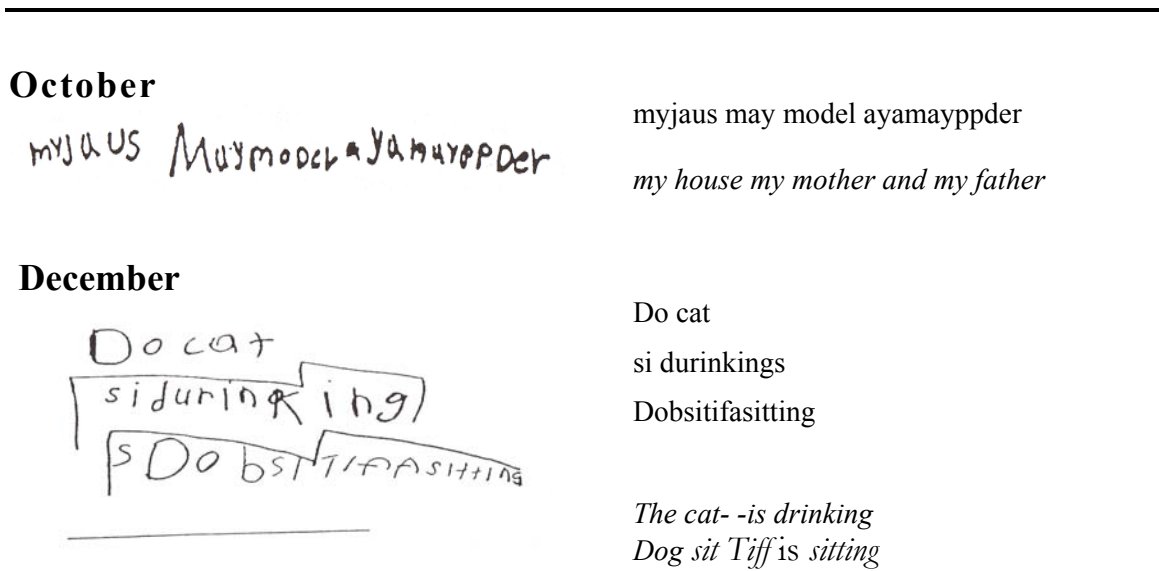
**October**

myjaus Maymodel ayamayppder

myjaus may model ayamayppder

*my house my mother and my father*

**December**

Docat
sidurinking
sDobsiTIfASitting

Do cat
si durinkings
Dobsitifasitting

*The cat- -is drinking*
*Dog sit Tiff* is *sitting*